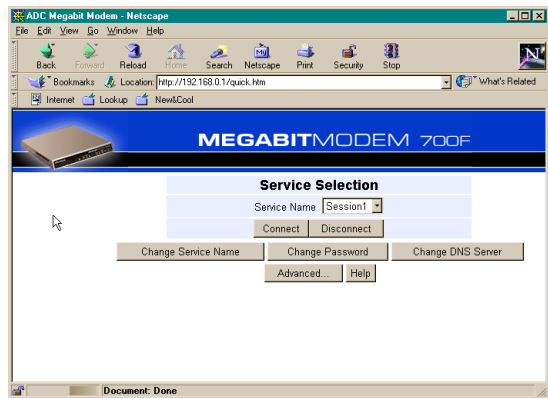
ADC Megabit Modem - Netscape

File Edit View Go Window Help

Back Forward Reload Home Search Netscape Print Security Stop

Bookmarks Location: http://192.168.0.1/quick.htm What's Related

Internet Lookup New&Cool

MEGABITMODEM 700F

Service Selection

Service Name Session1

Connect Disconnect

Change Service Name Change Password Change DNS Server

Advanced... Help

Document: Done